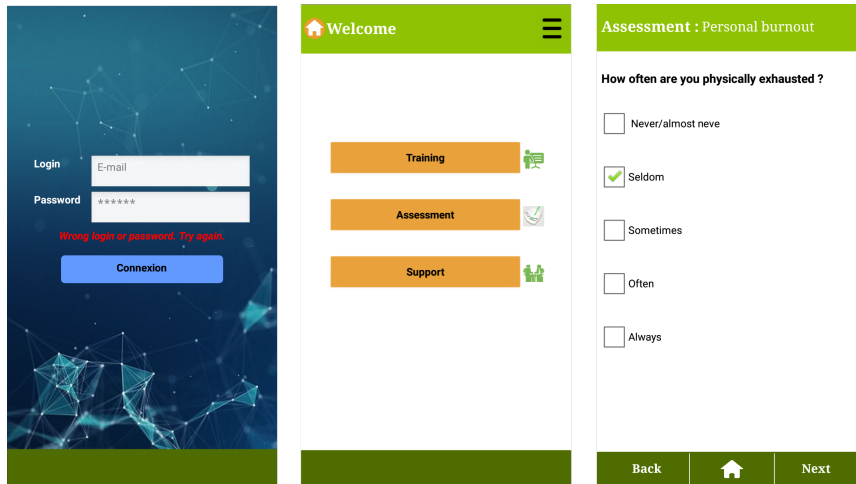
Login
E-mail
Password
******
Wrong login or password. Try again.
Connexion

Welcome
Training
Assessment
Support

Assessment : Personal burnout
How often are you physically exhausted ?
Never/almost neve
Seldom
Sometimes
Often
Always
Back
Next